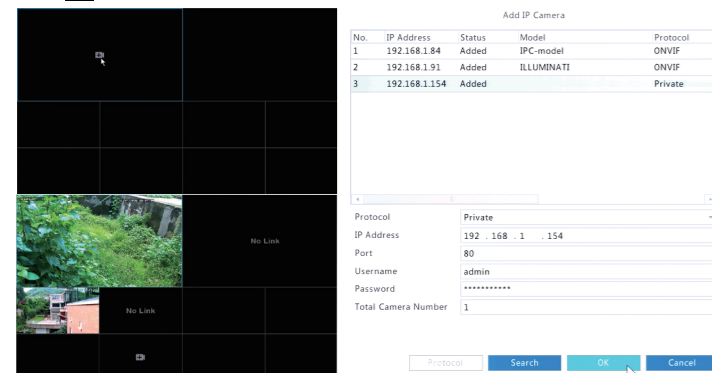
No Link

No Link

Add IP Camera

| No. | IP Address | Status | Model | Protocol |
|---|---|---|---|---|
| 1 | 192.168.1.84 | Added | IPC-model | ONVIF |
| 2 | 192.168.1.91 | Added | ILLUMINATI | ONVIF |
| 3 | 192.168.1.154 | Added | | Private |

Protocol Private
IP Address 192 . 168 . 1 . 154
Port 80
Username admin
Password ***********
Total Camera Number 1

Protocol Search OK Cancel